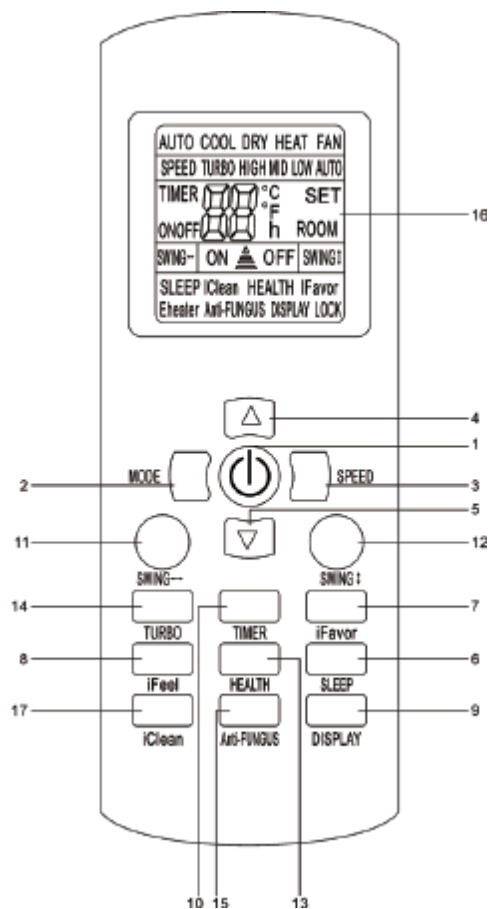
AUTO COOL DRY HEAT FAN
SPEED TURBO HIGH MID LOW AUTO
TIMER 88 °C °F h SET
ONOFF ROOM
SWING↔ ON OFF SWING↕
SLEEP iClean HEALTH iFavor
Eheater Anti-FUNGUS DISPLAY LOCK

16

4
1
2 MODE
SPEED 3
5
11
12
SWING↔
SWING↕
14
7
TURBO
TIMER
iFavor
8
6
iFeel
HEALTH
SLEEP
17
9
iClean
Anti-FUNGUS
DISPLAY
10 15
13